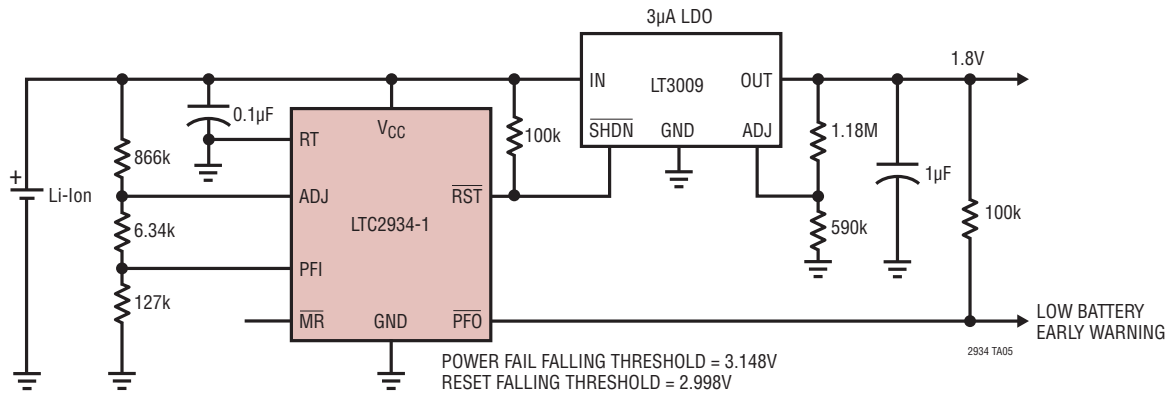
3µA LDO

1.8V

IN

LT3009

OUT

$\overline{SHDN}$

GND

ADJ

0.1µF

$V_{CC}$

RT

100k

1.18M

866k

+

Li-Ion

ADJ

$\overline{RST}$

1µF

LTC2934-1

100k

6.34k

590k

PFI

127k

$\overline{MR}$

GND

$\overline{PFO}$

LOW BATTERY EARLY WARNING

2934 TA05

POWER FAIL FALLING THRESHOLD = 3.148V
RESET FALLING THRESHOLD = 2.998V